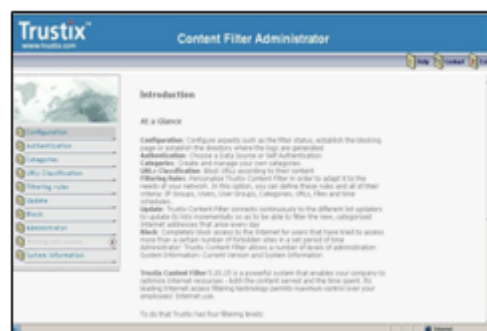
Trustix™
www.trustix.com

Content Filter Administrator

Help Contact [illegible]

Configuration
Authentication
Categories
URLs Classification
Filtering rules
Update
Block
Administrator
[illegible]
System Information

Introduction

At a Glance

Configuration: Configure aspects such as the filter status, establish the blocking page or establish the directory where the logs are generated.
Authentication: Choose a Data Source or Self-Authentication
Categories: Create and manage your own categories.
URLs Classification: Block URLs according to their content
Filtering Rules: Personalize Trustix Content Filter in order to adapt it to the needs of your network. In this option, you can define these rules and all of their criteria: IP Groups, Users, User Groups, Categories, URLs, Files and time schedules.
Update: Trustix Content Filter connects continuously to the different list updaters to update its lists incrementally so as to be able to filter the new, categorized Internet addresses that arise every day.
Block: Completely block access to the Internet for users that have tried to access more than a certain number of forbidden sites in a set period of time.
Administrator: Trustix Content Filter allows a number of levels of administration.
System Information: Current version and System Information.

Trustix Content Filter 5.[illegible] is a powerful system that enables your company to optimize Internet resources - both the content served and the time spent. Its leading Internet access filtering technology permits maximum control over your employees' Internet use.

To do that Trustix has four filtering levels:

Internet